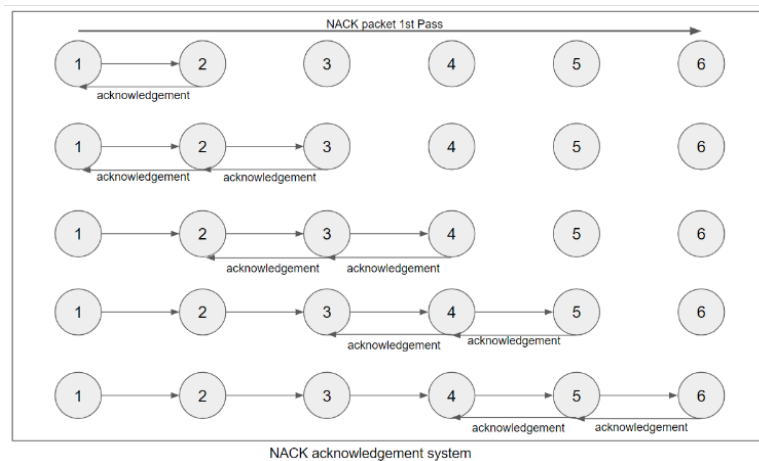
NACK packet 1st Pass

1 2 3 4 5 6
acknowledgement

1 2 3 4 5 6
acknowledgement acknowledgement

1 2 3 4 5 6
acknowledgement acknowledgement

1 2 3 4 5 6
acknowledgement acknowledgement

1 2 3 4 5 6
acknowledgement acknowledgement

NACK acknowledgement system